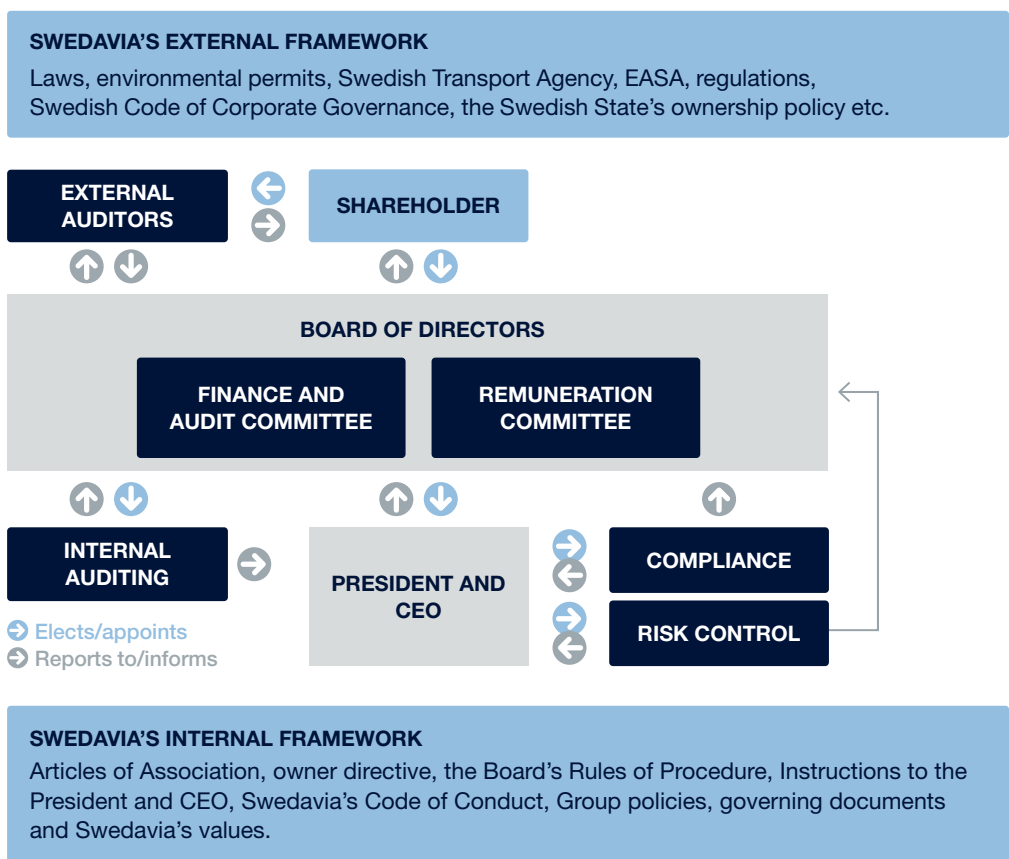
SWEDAVIA'S EXTERNAL FRAMEWORK
Laws, environmental permits, Swedish Transport Agency, EASA, regulations, Swedish Code of Corporate Governance, the Swedish State's ownership policy etc.

EXTERNAL AUDITORS

SHAREHOLDER

BOARD OF DIRECTORS

FINANCE AND AUDIT COMMITTEE

REMUNERATION COMMITTEE

INTERNAL AUDITING

PRESIDENT AND CEO

COMPLIANCE

RISK CONTROL

Elects/appoints
Reports to/informs

SWEDAVIA'S INTERNAL FRAMEWORK
Articles of Association, owner directive, the Board's Rules of Procedure, Instructions to the President and CEO, Swedavia's Code of Conduct, Group policies, governing documents and Swedavia's values.